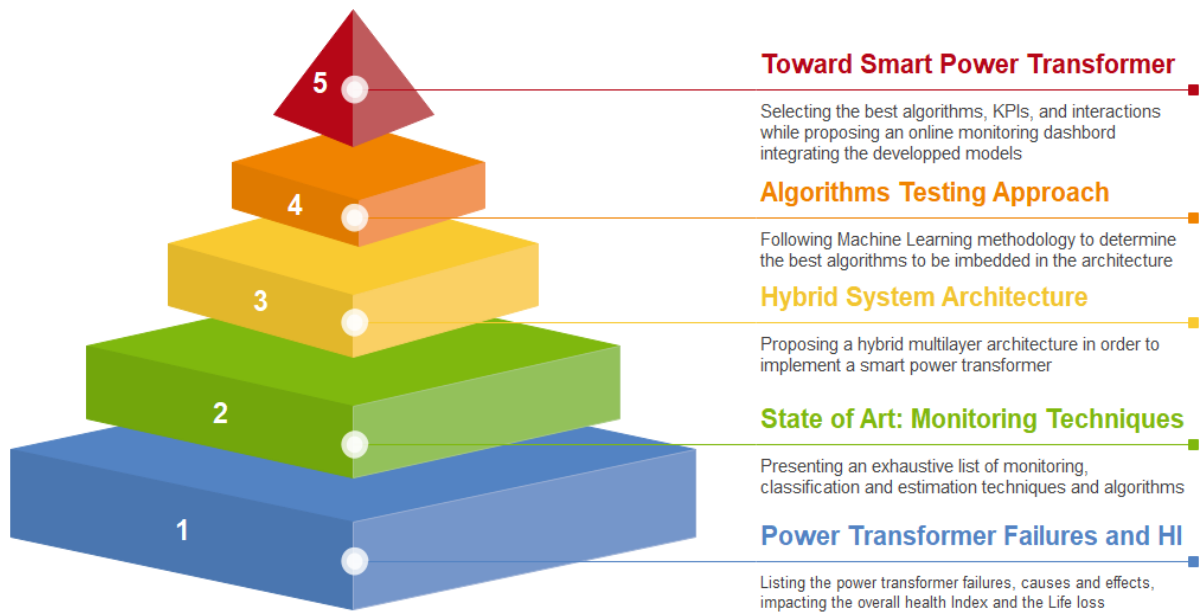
5

Toward Smart Power Transformer

Selecting the best algorithms, KPIs, and interactions while proposing an online monitoring dashbord integrating the developped models

4

Algorithms Testing Approach

Following Machine Learning methodology to determine the best algorithms to be imbedded in the architecture

3

Hybrid System Architecture

Proposing a hybrid multilayer architecture in order to implement a smart power transformer

2

State of Art: Monitoring Techniques

Presenting an exhaustive list of monitoring, classification and estimation techniques and algorithms

1

Power Transformer Failures and HI

Listing the power transformer failures, causes and effects, impacting the overall health Index and the Life loss